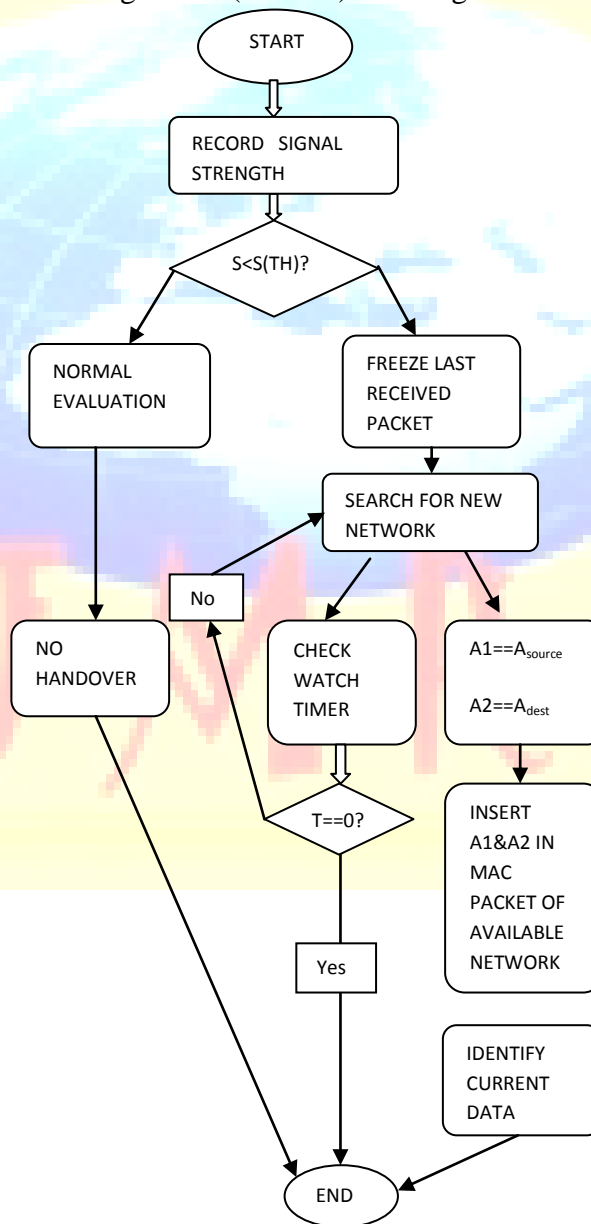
START

RECORD SIGNAL STRENGTH

S<S(TH)?

NORMAL EVALUATION

FREEZE LAST RECEIVED PACKET

SEARCH FOR NEW NETWORK

No

NO HANDOVER

CHECK WATCH TIMER

$A1==A_{source}$

$A2==A_{dest}$

T==0?

INSERT A1&A2 IN MAC PACKET OF AVAILABLE NETWORK

Yes

IDENTIFY CURRENT DATA

END